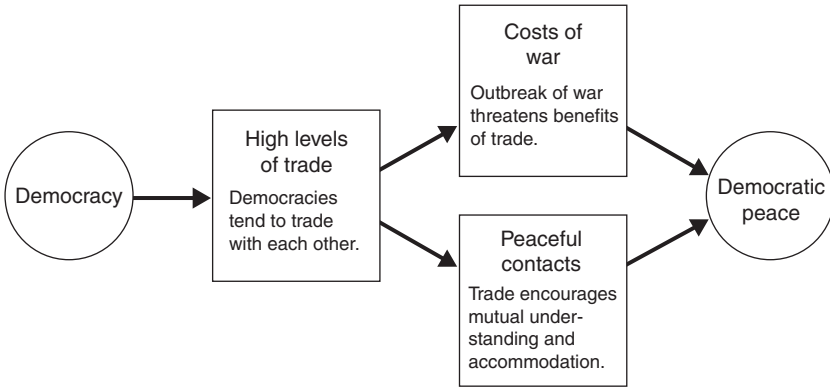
Democracy

High levels of trade

Democracies tend to trade with each other.

Costs of war

Outbreak of war threatens benefits of trade.

Peaceful contacts

Trade encourages mutual understanding and accommodation.

Democratic peace